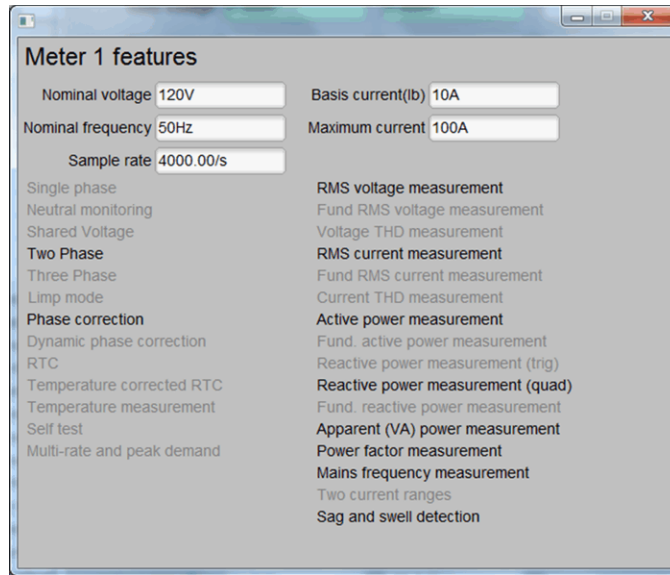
Meter 1 features

Nominal voltage 120V
Basis current(Ib) 10A
Nominal frequency 50Hz
Maximum current 100A
Sample rate 4000.00/s

Single phase
Neutral monitoring
Shared Voltage
Two Phase
Three Phase
Limp mode
Phase correction
Dynamic phase correction
RTC
Temperature corrected RTC
Temperature measurement
Self test
Multi-rate and peak demand

RMS voltage measurement
Fund RMS voltage measurement
Voltage THD measurement
RMS current measurement
Fund RMS current measurement
Current THD measurement
Active power measurement
Fund. active power measurement
Reactive power measurement (trig)
Reactive power measurement (quad)
Fund. reactive power measurement
Apparent (VA) power measurement
Power factor measurement
Mains frequency measurement
Two current ranges
Sag and swell detection